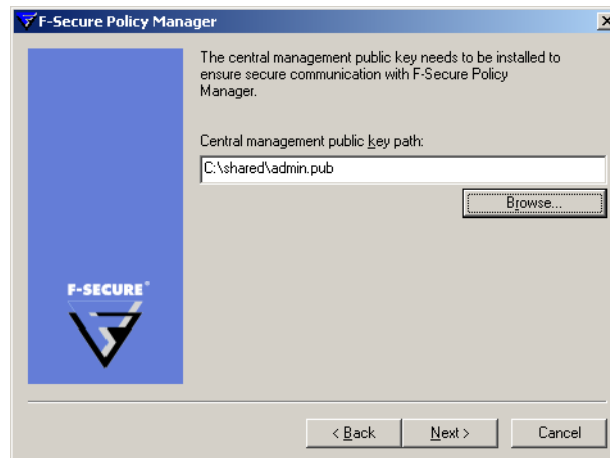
F-Secure Policy Manager

The central management public key needs to be installed to ensure secure communication with F-Secure Policy Manager.

Central management public key path:

C:\shared\admin.pub

Browse...

F-SECURE®

< Back

Next >

Cancel